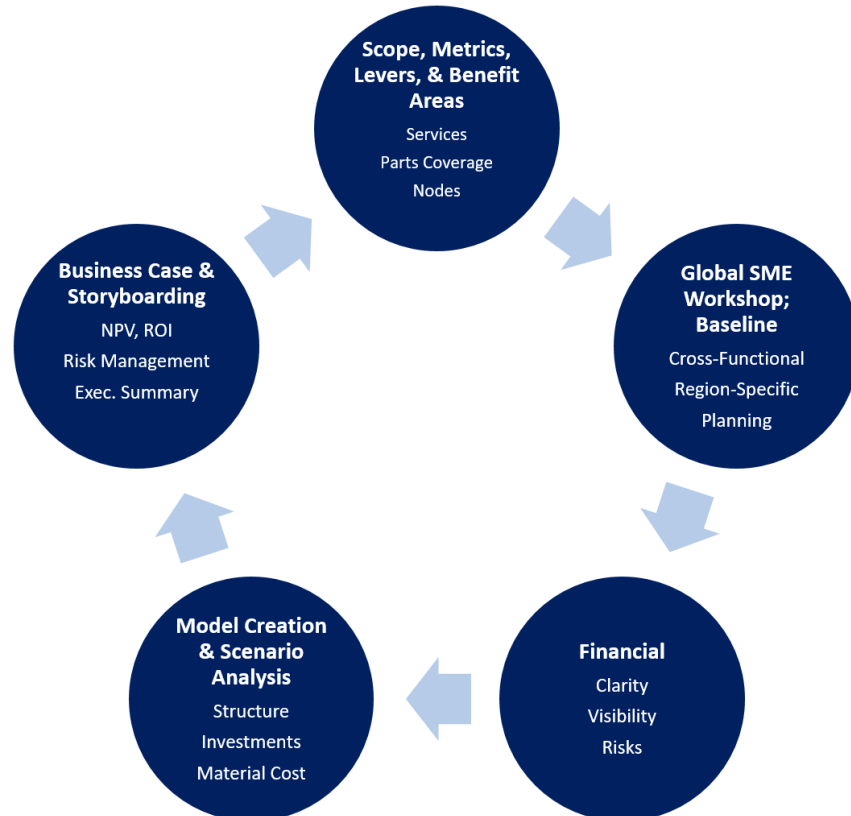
Scope, Metrics, Levers, & Benefit Areas
Services
Parts Coverage
Nodes

Global SME Workshop; Baseline
Cross-Functional
Region-Specific
Planning

Financial
Clarity
Visibility
Risks

Model Creation & Scenario Analysis
Structure
Investments
Material Cost

Business Case & Storyboarding
NPV, ROI
Risk Management
Exec. Summary